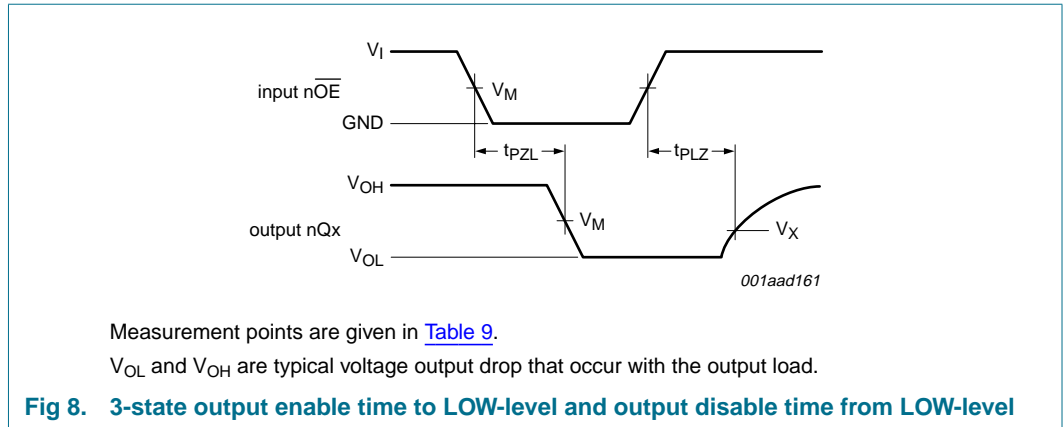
$V_I$

input $n\overline{OE}$

GND

$V_M$

$t_{PZL}$

$t_{PLZ}$

$V_{OH}$

output nQx

$V_{OL}$

$V_M$

$V_X$

001aad161

Measurement points are given in Table 9.

$V_{OL}$ and $V_{OH}$ are typical voltage output drop that occur with the output load.

Fig 8. 3-state output enable time to LOW-level and output disable time from LOW-level